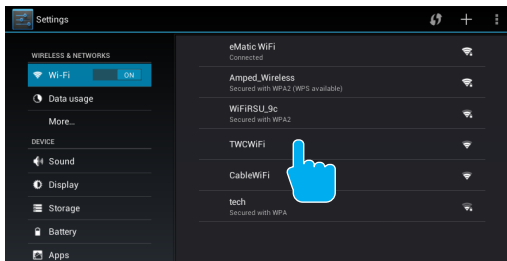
Settings

WIRELESS & NETWORKS

Wi-Fi ON

Data usage

More...

DEVICE

Sound

Display

Storage

Battery

Apps

eMatic WiFi
Connected

Amped_Wireless
Secured with WPA2 (WPS available)

WiFiRSU_9c
Secured with WPA2

TWCWiFi

CableWiFi

tech
Secured with WPA